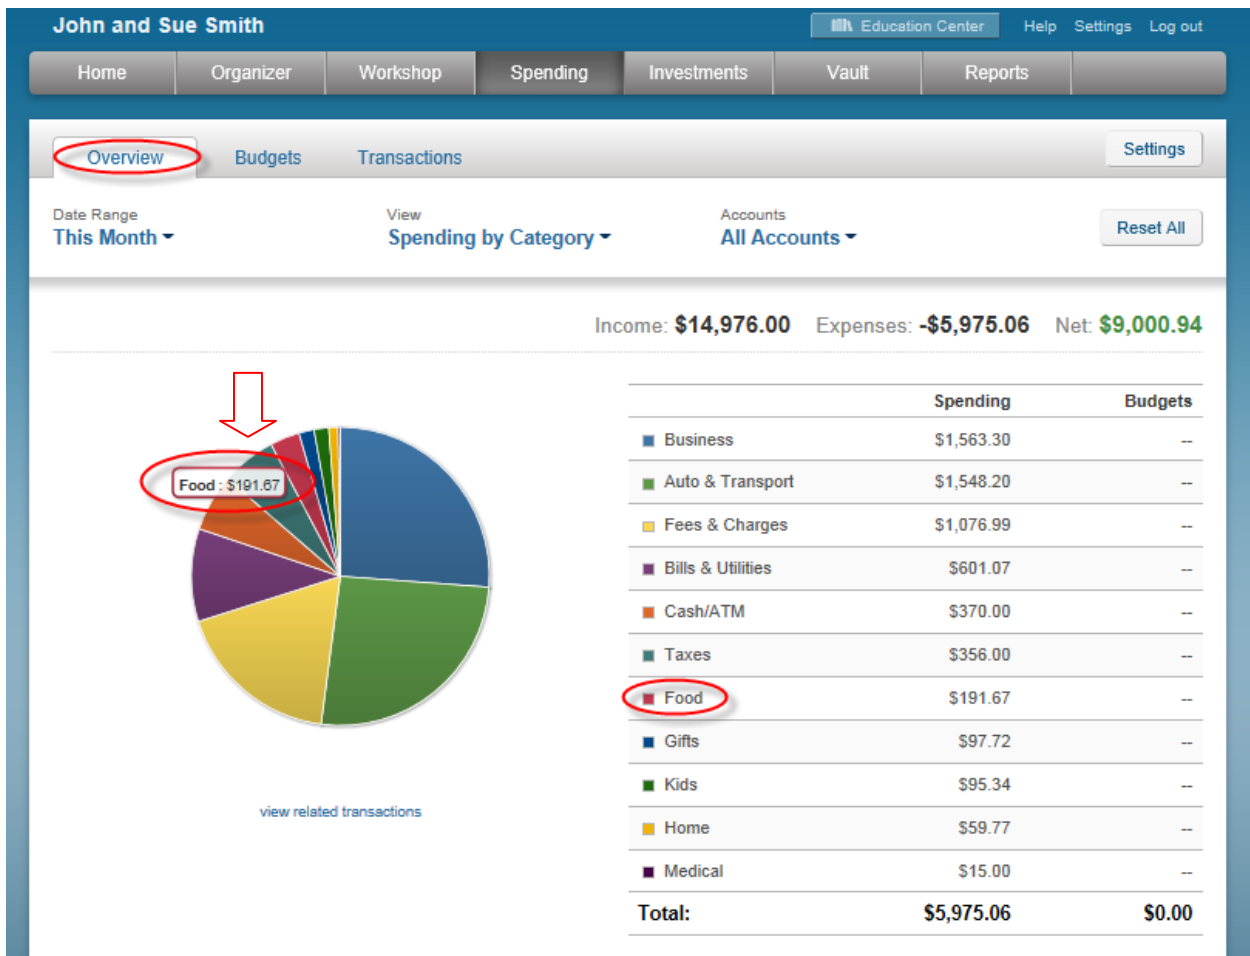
John and Sue Smith

Education Center Help Settings Log out

Home Organizer Workshop Spending Investments Vault Reports

Overview Budgets Transactions

Settings

Date Range
This Month

View
Spending by Category

Accounts
All Accounts

Reset All

Income: $14,976.00 Expenses: -$5,975.06 Net: $9,000.94

Food : $191.67

view related transactions

| | Spending | Budgets |
|---|---|---|
| Business | $1,563.30 | -- |
| Auto & Transport | $1,548.20 | -- |
| Fees & Charges | $1,076.99 | -- |
| Bills & Utilities | $601.07 | -- |
| Cash/ATM | $370.00 | -- |
| Taxes | $356.00 | -- |
| Food | $191.67 | -- |
| Gifts | $97.72 | -- |
| Kids | $95.34 | -- |
| Home | $59.77 | -- |
| Medical | $15.00 | -- |
| Total: | $5,975.06 | $0.00 |